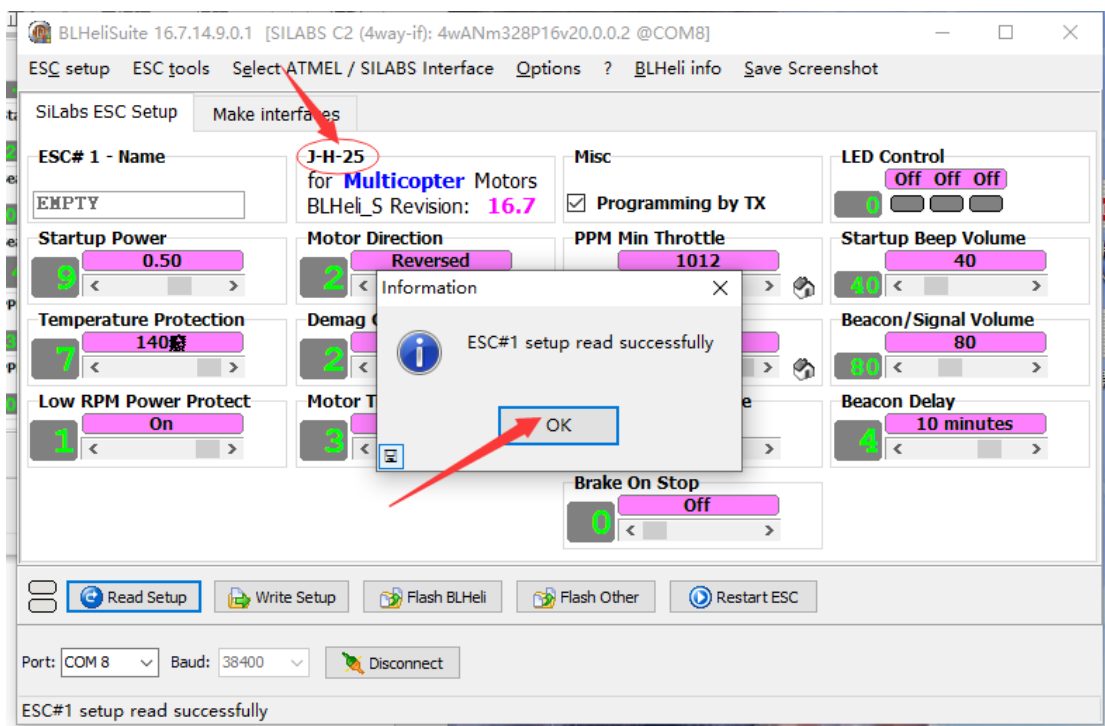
BLHeliSuite 16.7.14.9.0.1 [SILABS C2 (4way-if): 4wANm328P16v20.0.0.2 @COM8]

ESC setup ESC tools Select ATMEL / SILABS Interface Options ? BLHeli info Save Screenshot

SiLabs ESC Setup Make interfaces

ESC# 1 - Name
EMPTY

J-H-25
for Multicopter Motors
BLHeli_S Revision: 16.7

Misc
Programming by TX

LED Control
Off Off Off
0

Startup Power
9
0.50

Motor Direction
2
Reversed

PPM Min Throttle
1012

Startup Beep Volume
40
40

Temperature Protection
7
140

Demag C
2

Beacon/Signal Volume
80
80

Low RPM Power Protect
1
On

Motor T
3

Beacon Delay
4
10 minutes

Information
ESC#1 setup read successfully
OK

Brake On Stop
0
Off

Read Setup Write Setup Flash BLHeli Flash Other Restart ESC

Port: COM 8 Baud: 38400 Disconnect

ESC#1 setup read successfully